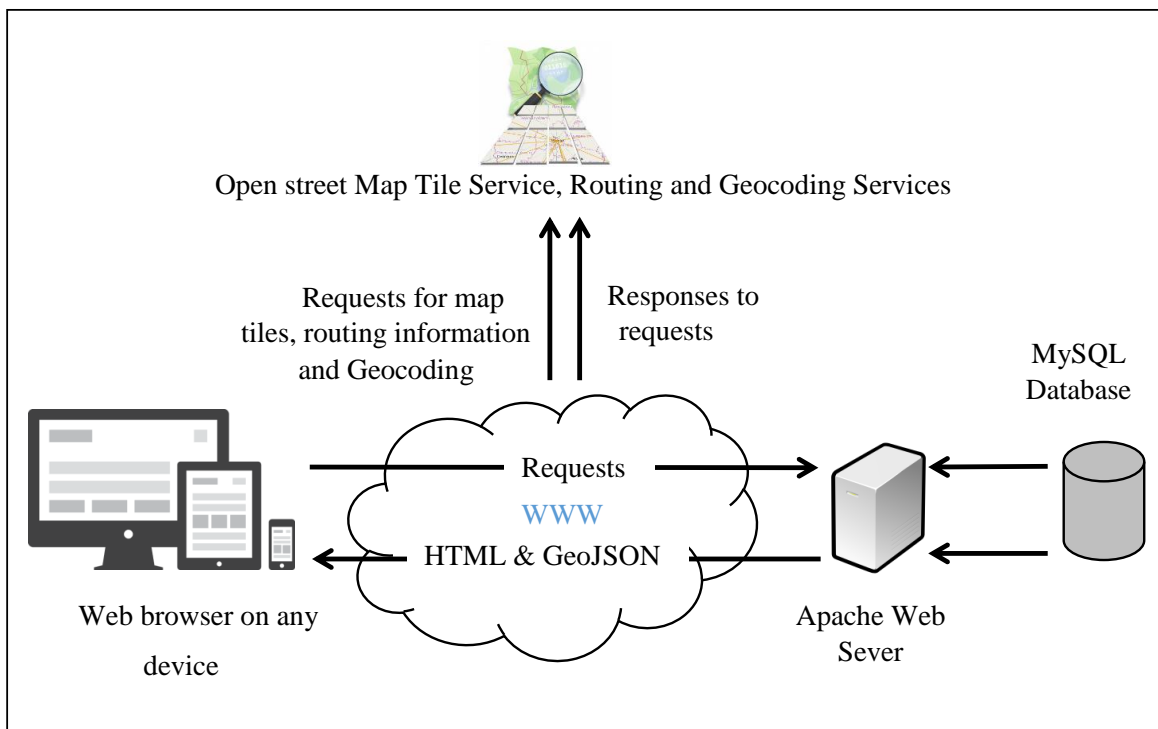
Open street Map Tile Service, Routing and Geocoding Services

Requests for map tiles, routing information and Geocoding

Responses to requests

MySQL Database

Requests

WWW

HTML & GeoJSON

Web browser on any device

Apache Web Sever